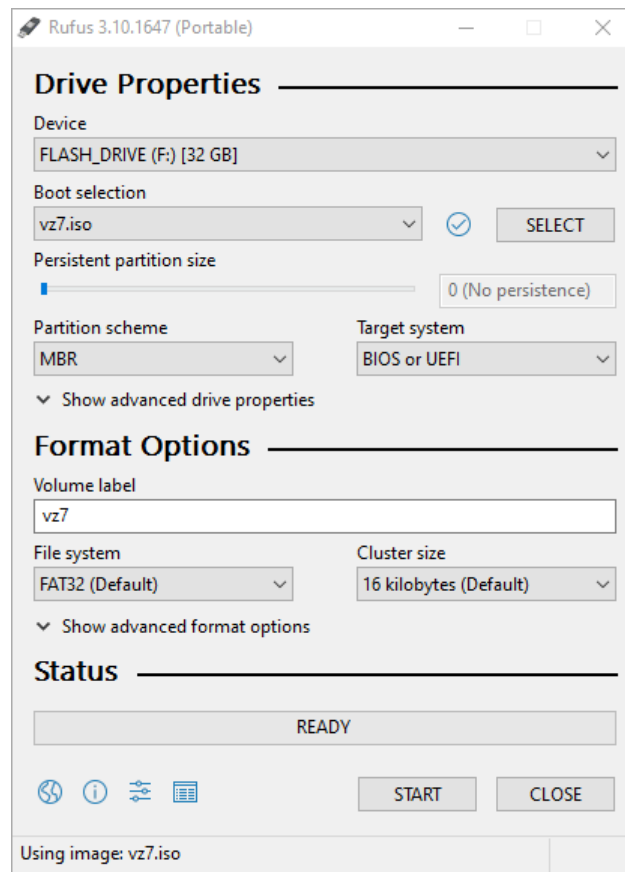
Rufus 3.10.1647 (Portable)

Drive Properties

Device
FLASH_DRIVE (F:) [32 GB]

Boot selection
vz7.iso
SELECT

Persistent partition size
0 (No persistence)

Partition scheme
MBR

Target system
BIOS or UEFI

Show advanced drive properties

Format Options

Volume label
vz7

File system
FAT32 (Default)

Cluster size
16 kilobytes (Default)

Show advanced format options

Status

READY

START
CLOSE

Using image: vz7.iso